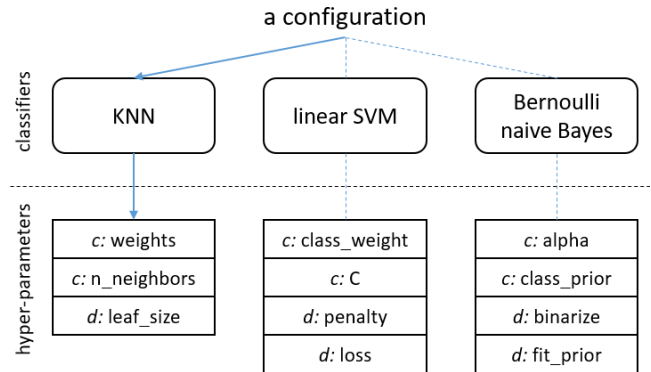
a configuration

classifiers

KNN

linear SVM

Bernoulli naive Bayes

hyper-parameters

*c:* weights

*c:* n_neighbors

*d:* leaf_size

*c:* class_weight

*c:* C

*d:* penalty

*d:* loss

*c:* alpha

*c:* class_prior

*d:* binarize

*d:* fit_prior